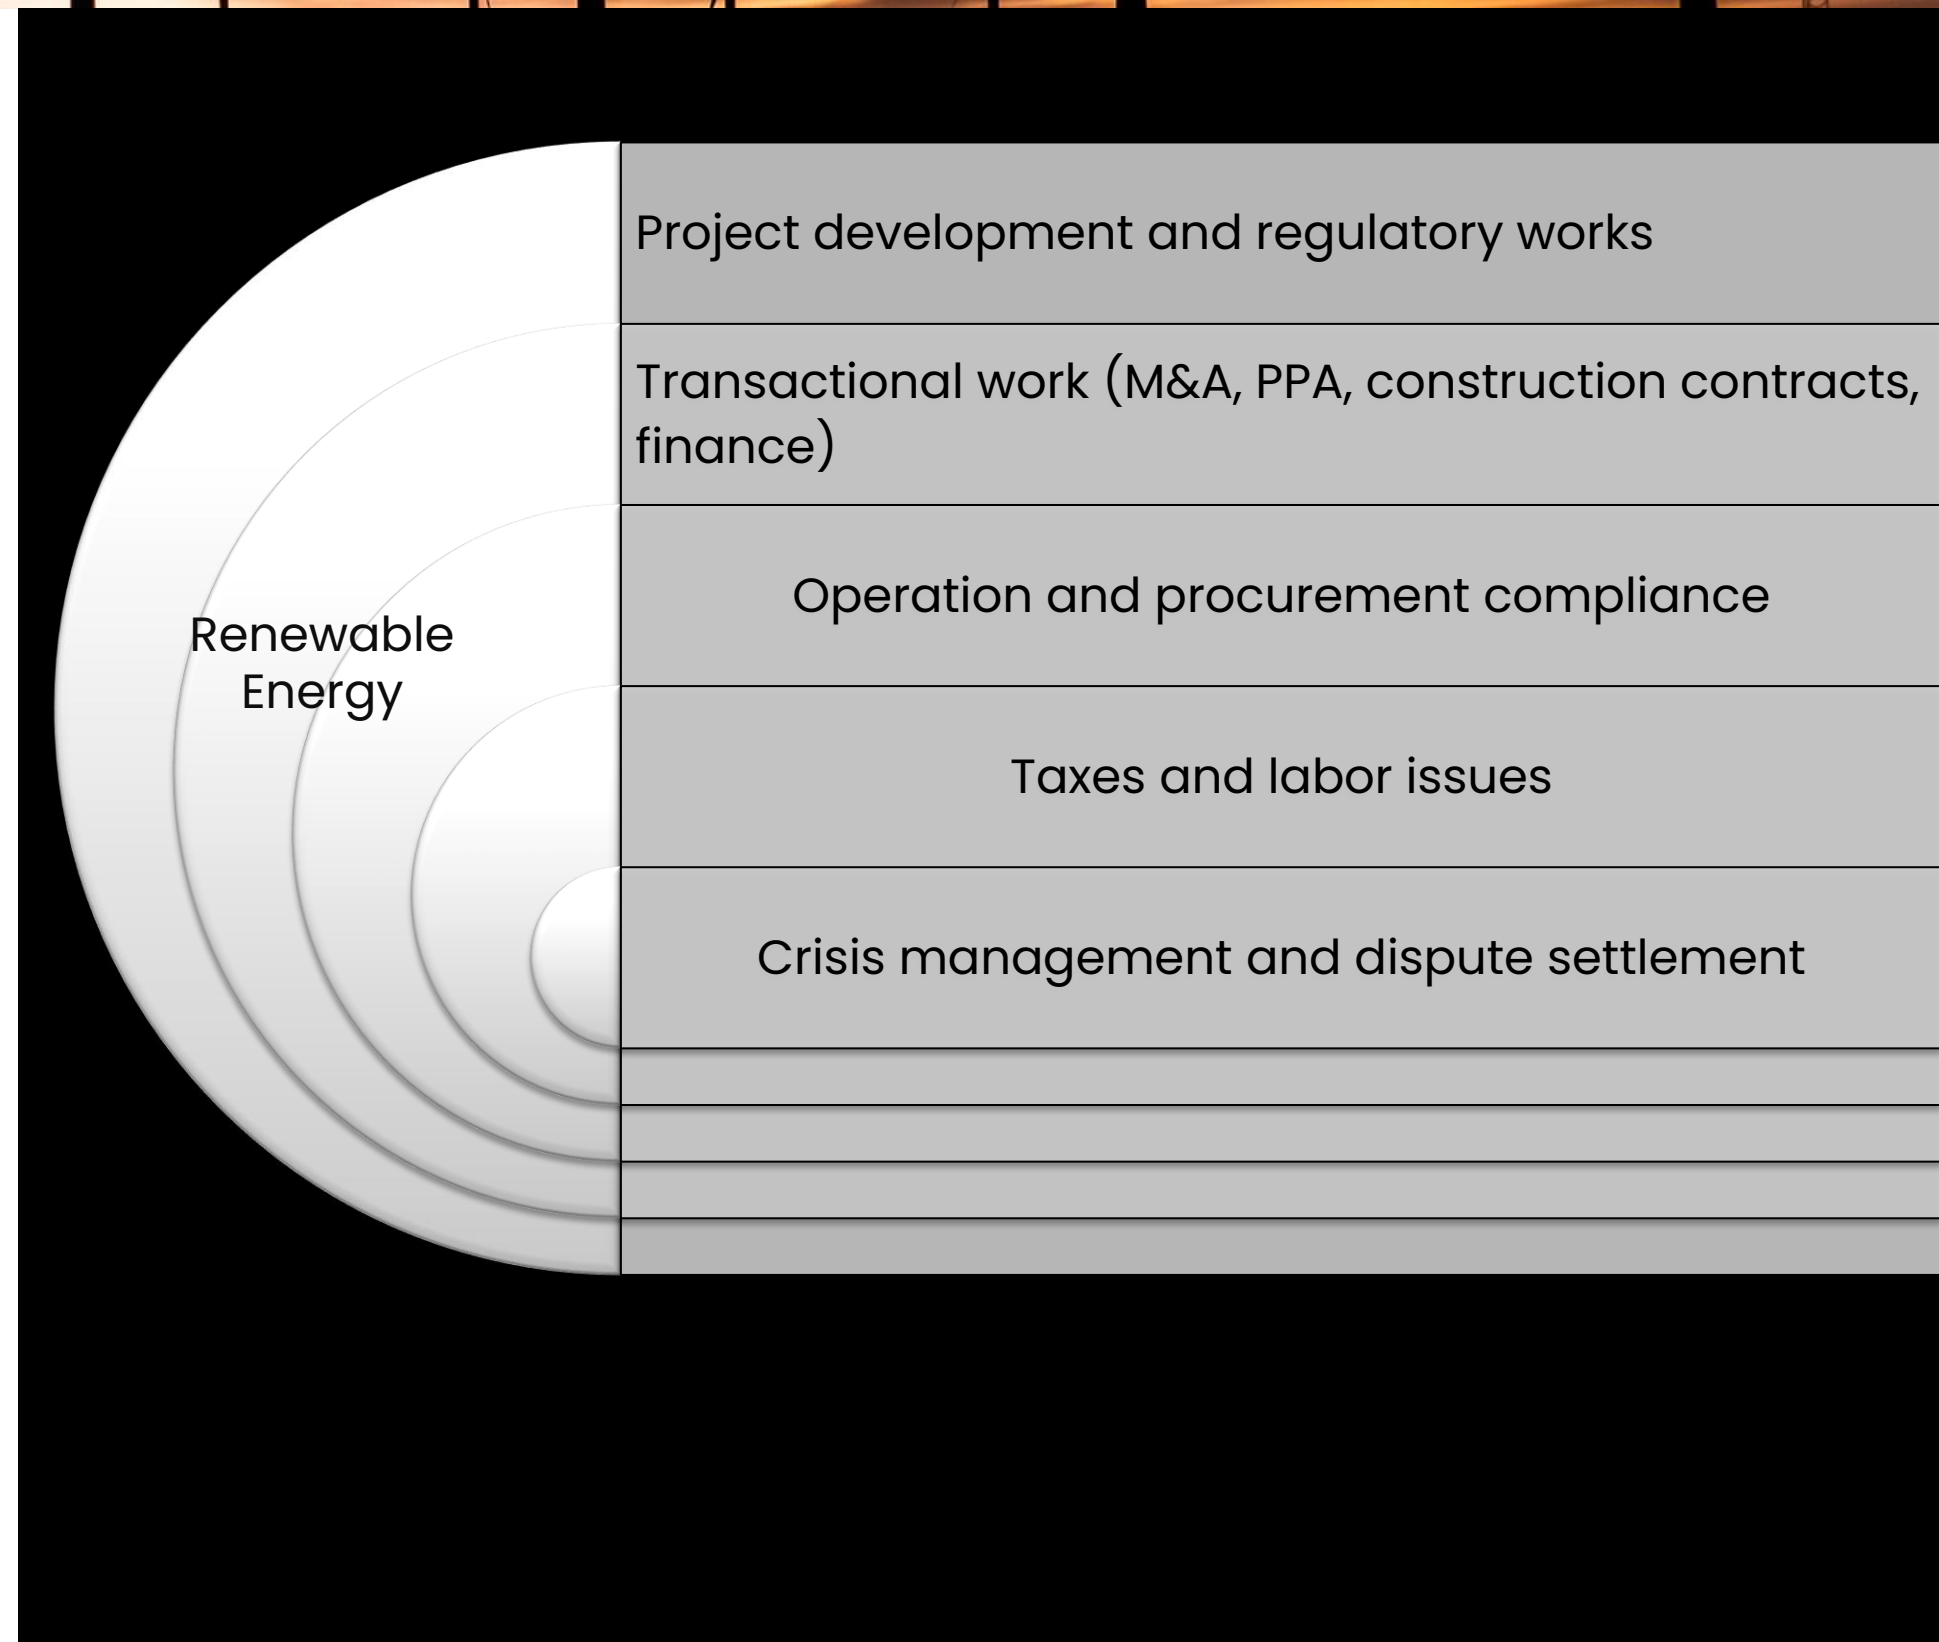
Renewable Energy

Project development and regulatory works

Transactional work (M&A, PPA, construction contracts, finance)

Operation and procurement compliance

Taxes and labor issues

Crisis management and dispute settlement